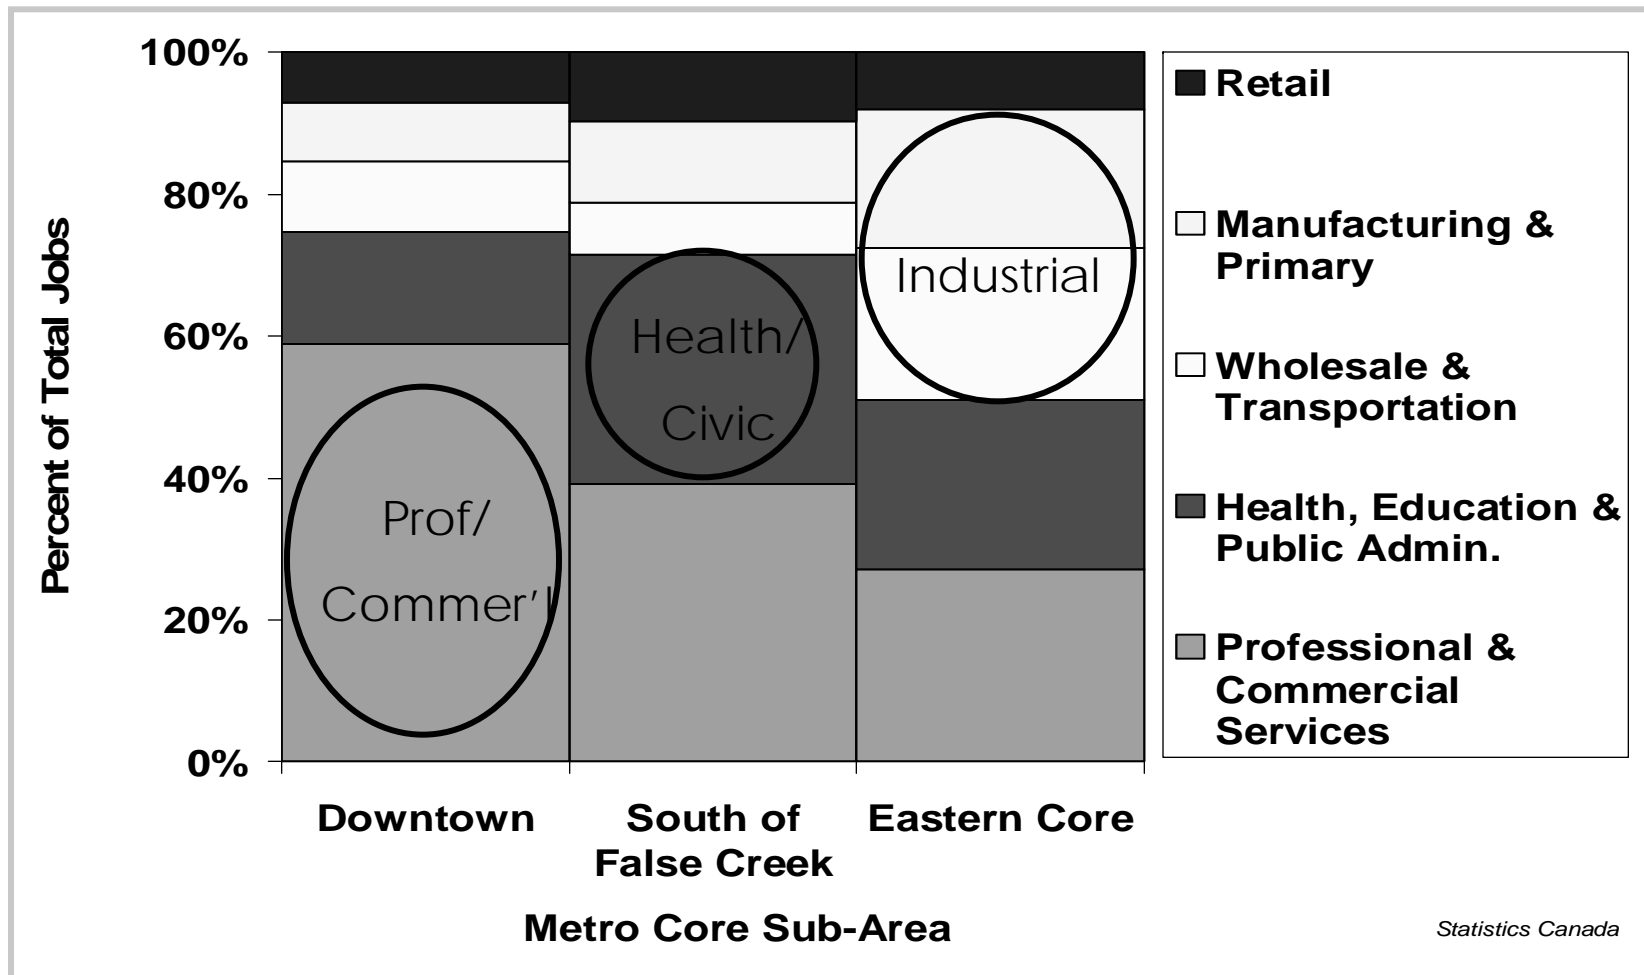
100%
80%
60%
40%
20%
0%

Percent of Total Jobs

Prof/
Commer'l

Health/
Civic

Industrial

Downtown
South of False Creek
Eastern Core

Metro Core Sub-Area

Retail
Manufacturing & Primary
Wholesale & Transportation
Health, Education & Public Admin.
Professional & Commercial Services

Statistics Canada